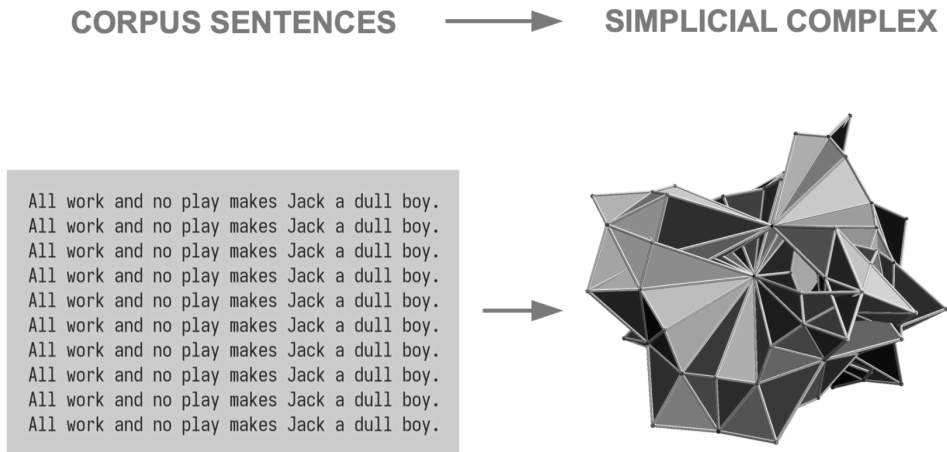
CORPUS SENTENCES

SIMPLICIAL COMPLEX

All work and no play makes Jack a dull boy.
All work and no play makes Jack a dull boy.
All work and no play makes Jack a dull boy.
All work and no play makes Jack a dull boy.
All work and no play makes Jack a dull boy.
All work and no play makes Jack a dull boy.
All work and no play makes Jack a dull boy.
All work and no play makes Jack a dull boy.
All work and no play makes Jack a dull boy.
All work and no play makes Jack a dull boy.